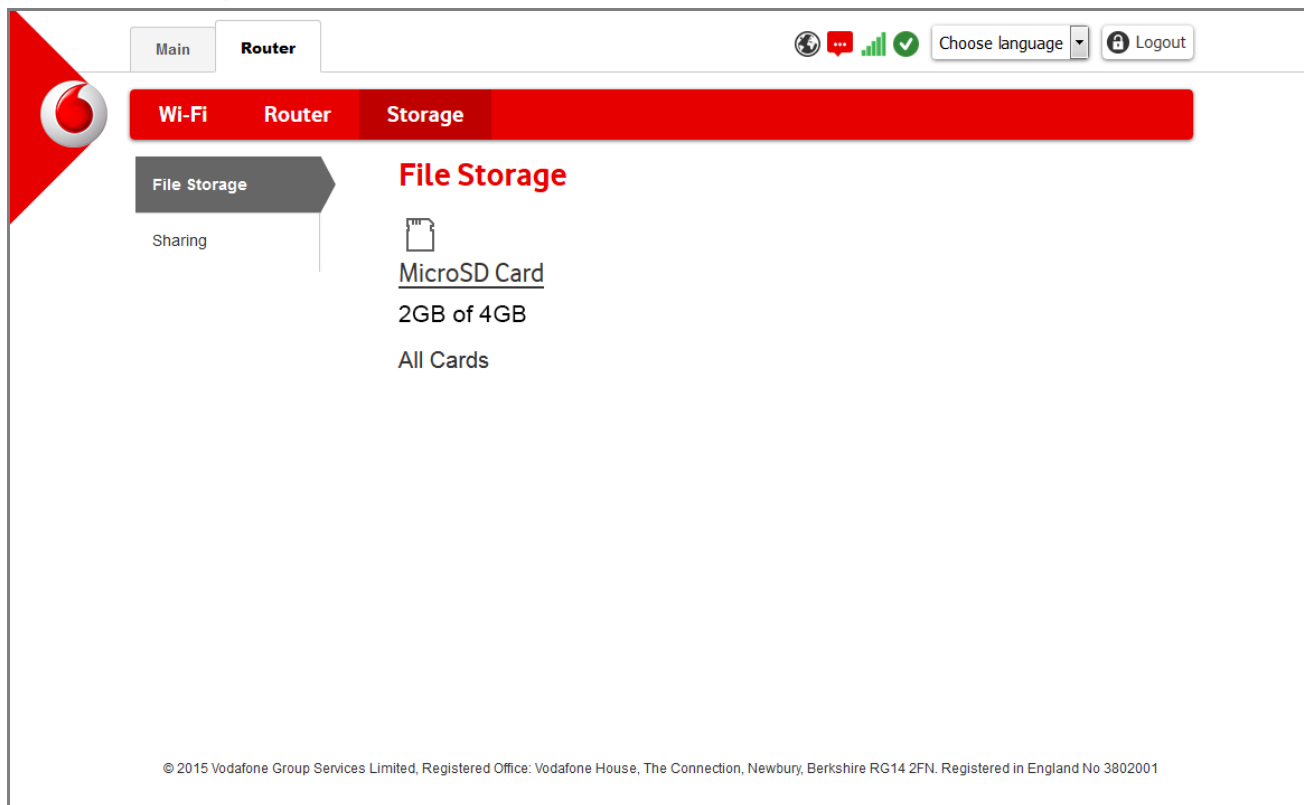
Main Router

Choose language Logout

Wi-Fi Router Storage

File Storage

Sharing

File Storage

MicroSD Card

2GB of 4GB

All Cards

© 2015 Vodafone Group Services Limited, Registered Office: Vodafone House, The Connection, Newbury, Berkshire RG14 2FN. Registered in England No 3802001